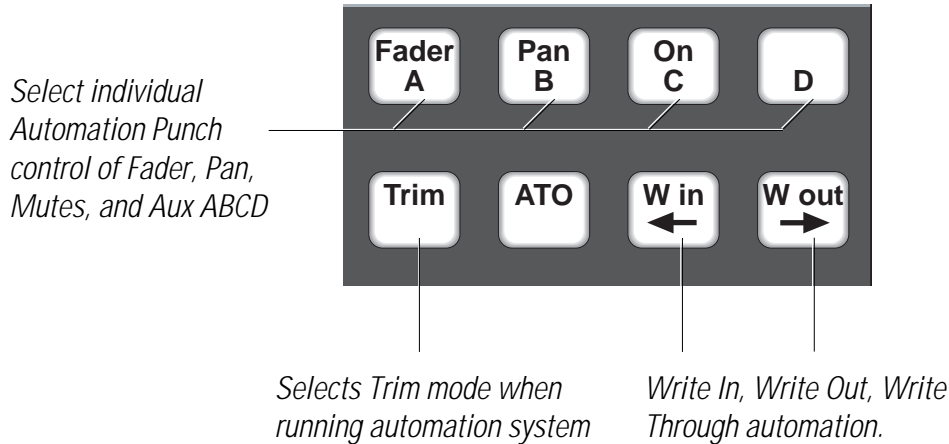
Select individual Automation Punch control of Fader, Pan, Mutes, and Aux ABCD

Fader
A

Pan
B

On
C

D

Trim

ATO

W in
←

W out
→

Selects Trim mode when running automation system

Write In, Write Out, Write Through automation.